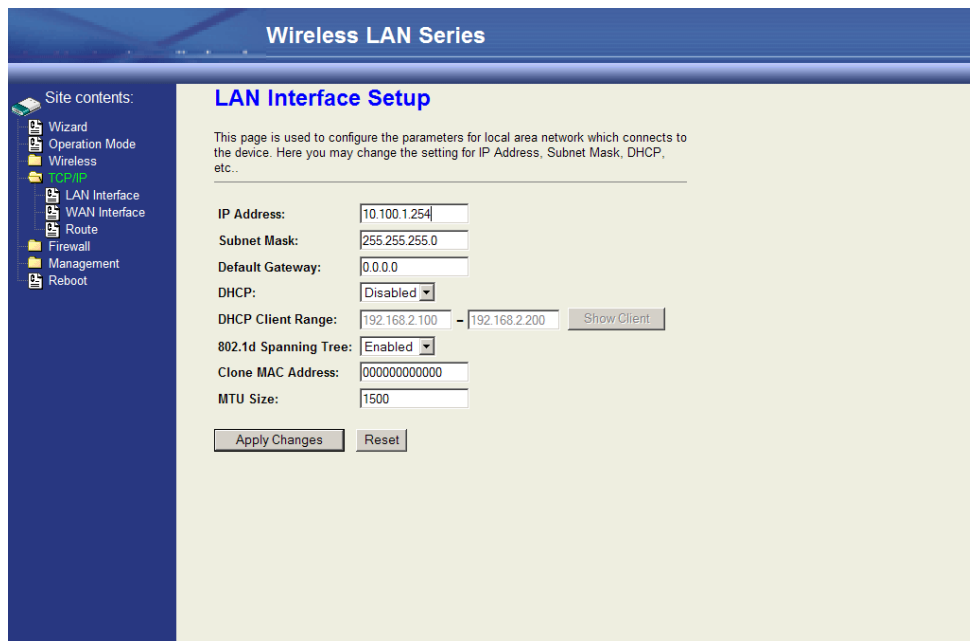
Wireless LAN Series

Site contents:
Wizard
Operation Mode
Wireless
TCP/IP
LAN Interface
WAN Interface
Route
Firewall
Management
Reboot

LAN Interface Setup

This page is used to configure the parameters for local area network which connects to the device. Here you may change the setting for IP Address, Subnet Mask, DHCP, etc..

| | |
|---|---|
| IP Address: | 10.100.1.254 |
| Subnet Mask: | 255.255.255.0 |
| Default Gateway: | 0.0.0.0 |
| DHCP: | Disabled |
| DHCP Client Range: | 192.168.2.100 – 192.168.2.200 Show Client |
| 802.1d Spanning Tree: | Enabled |
| Clone MAC Address: | 000000000000 |
| MTU Size: | 1500 |

Apply Changes Reset